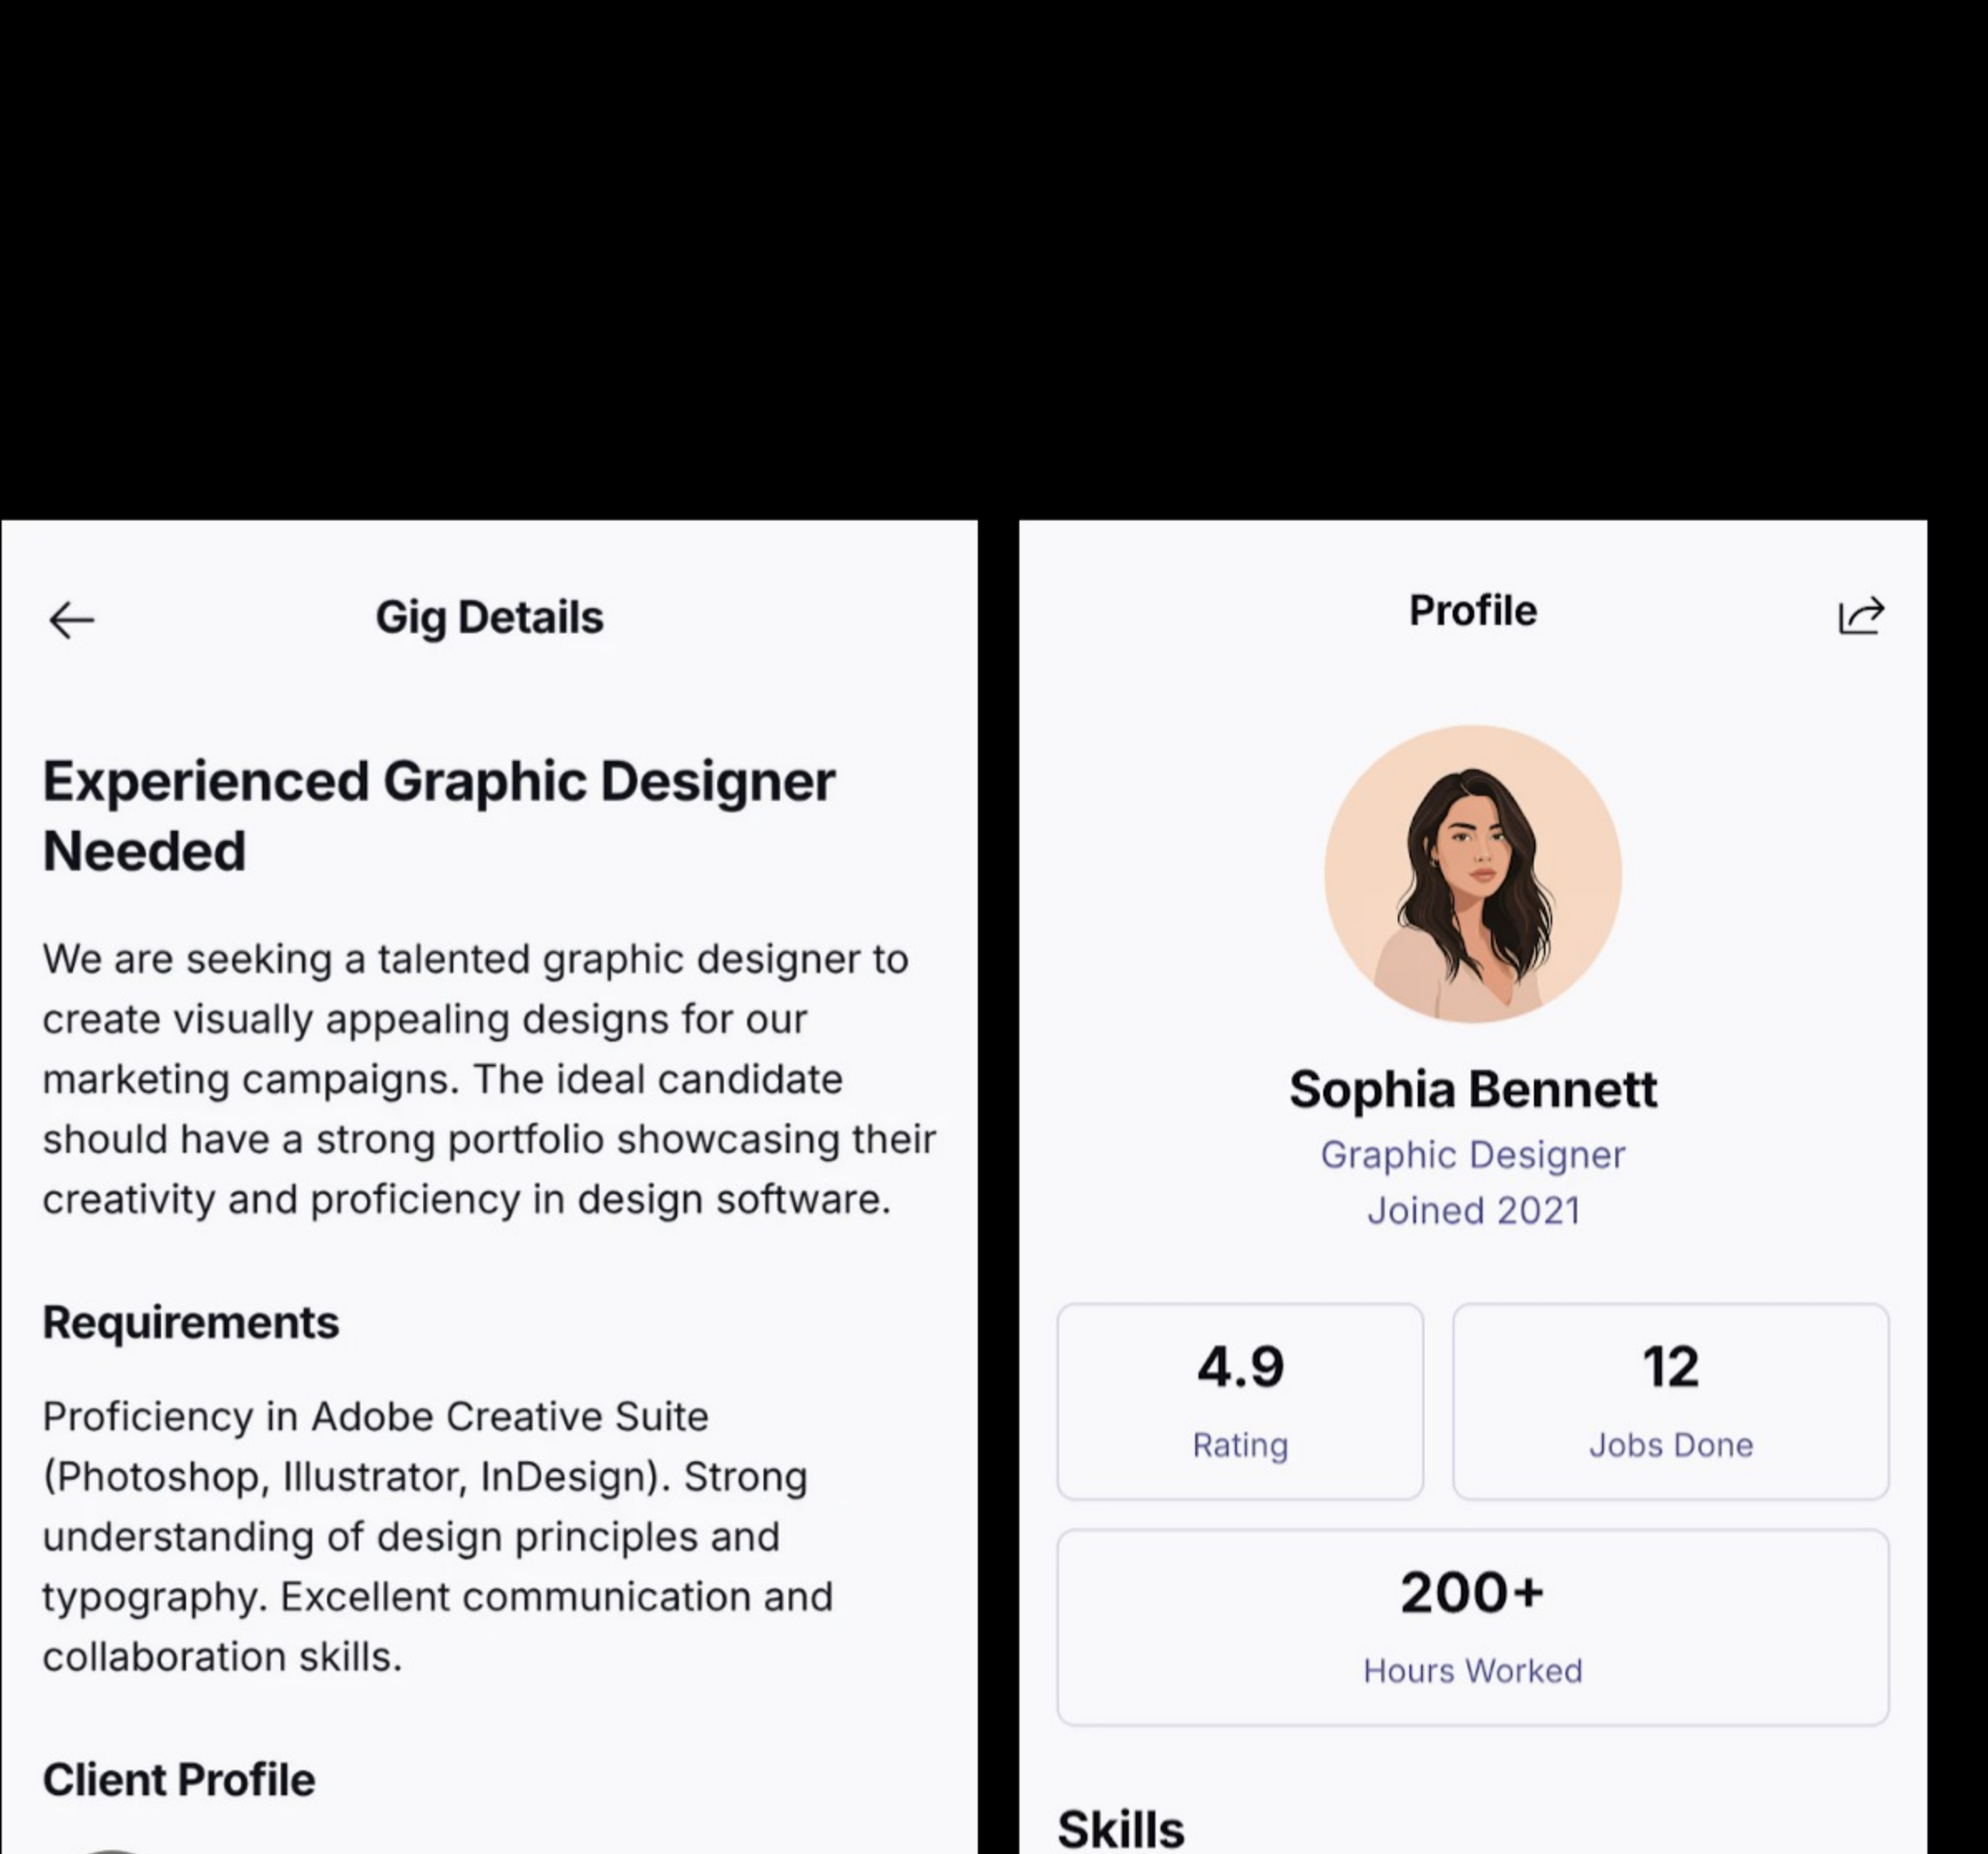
Gig Details

Experienced Graphic Designer Needed

We are seeking a talented graphic designer to create visually appealing designs for our marketing campaigns. The ideal candidate should have a strong portfolio showcasing their creativity and proficiency in design software.

Requirements

Proficiency in Adobe Creative Suite (Photoshop, Illustrator, InDesign). Strong understanding of design principles and typography. Excellent communication and collaboration skills.

Client Profile

Profile

Sophia Bennett
Graphic Designer
Joined 2021

4.9
Rating

12
Jobs Done

200+
Hours Worked

Skills